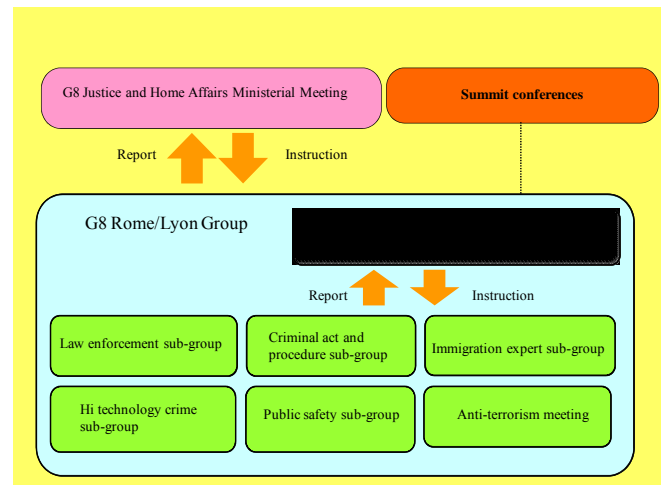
G8 Justice and Home Affairs Ministerial Meeting

Summit conferences

Report

Instruction

G8 Rome/Lyon Group

Report

Instruction

Law enforcement sub-group

Criminal act and procedure sub-group

Immigration expert sub-group

Hi technology crime sub-group

Public safety sub-group

Anti-terrorism meeting